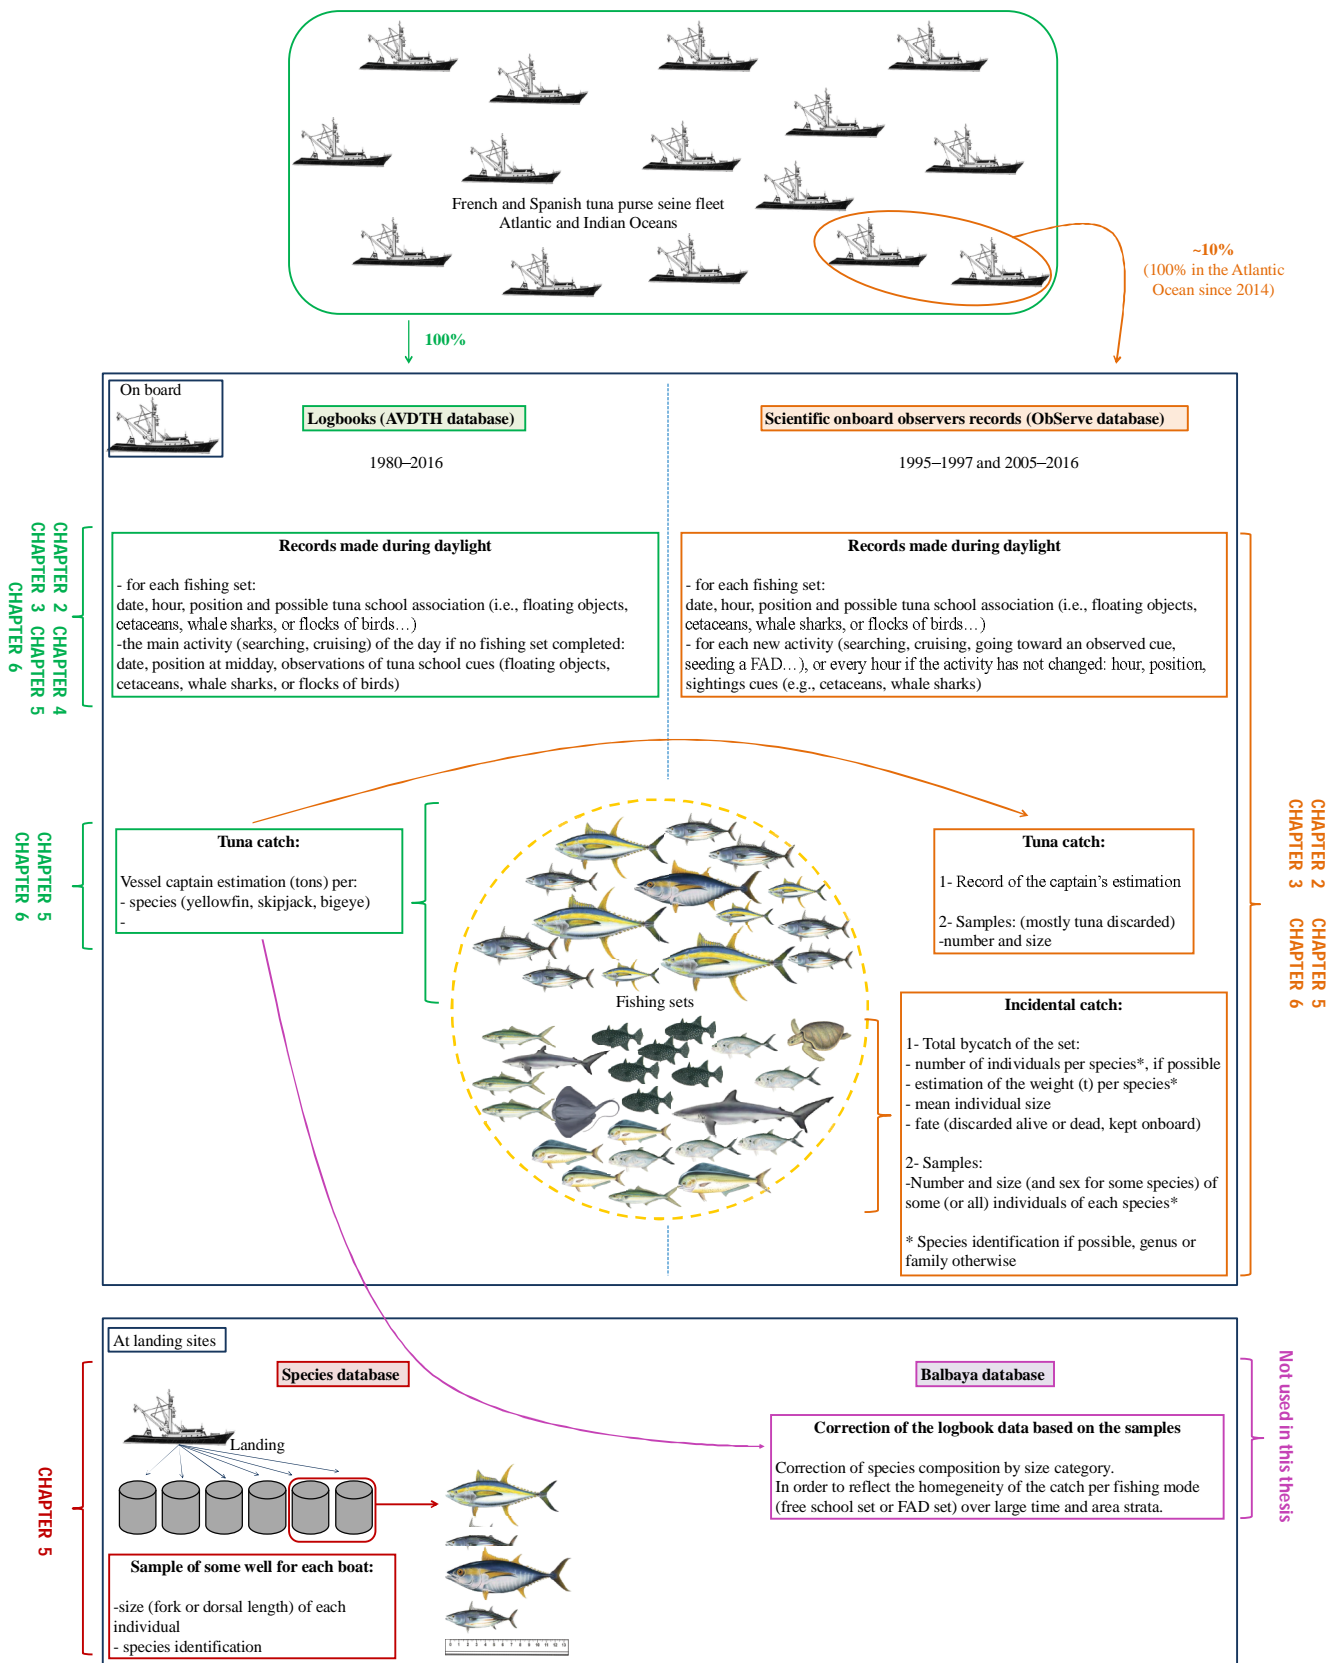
French and Spanish tuna purse seine fleet
Atlantic and Indian Oceans

~10%
(100% in the Atlantic Ocean since 2014)

100%

On board

Logbooks (AVDTH database)

1980–2016

Scientific onboard observers records (ObServe database)

1995–1997 and 2005–2016

CHAPTER 2 CHAPTER 4
CHAPTER 3 CHAPTER 5
CHAPTER 6

Records made during daylight

- for each fishing set:
date, hour, position and possible tuna school association (i.e., floating objects, cetaceans, whale sharks, or flocks of birds…)
-the main activity (searching, cruising) of the day if no fishing set completed: date, position at midday, observations of tuna school cues (floating objects, cetaceans, whale sharks, or flocks of birds)

Records made during daylight

- for each fishing set:
date, hour, position and possible tuna school association (i.e., floating objects, cetaceans, whale sharks, or flocks of birds…)
- for each new activity (searching, cruising, going toward an observed cue, seeding a FAD…), or every hour if the activity has not changed: hour, position, sightings cues (e.g., cetaceans, whale sharks)

CHAPTER 5
CHAPTER 6

Tuna catch:

Vessel captain estimation (tons) per:
- species (yellowfin, skipjack, bigeye)
-

Fishing sets

Tuna catch:

1- Record of the captain's estimation

2- Samples: (mostly tuna discarded)
-number and size

CHAPTER 2 CHAPTER 5
CHAPTER 3 CHAPTER 6

Incidental catch:

1- Total bycatch of the set:
- number of individuals per species*, if possible
- estimation of the weight (t) per species*
- mean individual size
- fate (discarded alive or dead, kept onboard)

2- Samples:
-Number and size (and sex for some species) of some (or all) individuals of each species*

* Species identification if possible, genus or family otherwise

At landing sites

Species database

Balbaya database

Not used in this thesis

CHAPTER 5

Landing

Correction of the logbook data based on the samples

Correction of species composition by size category.
In order to reflect the homegeneity of the catch per fishing mode (free school set or FAD set) over large time and area strata.

Sample of some well for each boat:

-size (fork or dorsal length) of each individual
- species identification